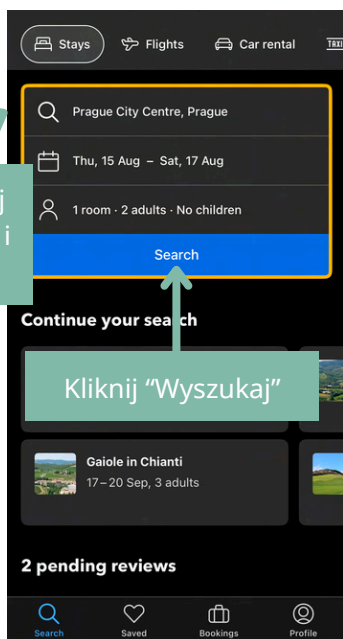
Stays
Flights
Car rental
TAXI

Prague City Centre, Prague
Thu, 15 Aug – Sat, 17 Aug
1 room · 2 adults · No children
Search

j
i

Continue your search

Kliknij “Wyszukaj”

Gaiole in Chianti
17–20 Sep, 3 adults

2 pending reviews

Search
Saved
Bookings
Profile